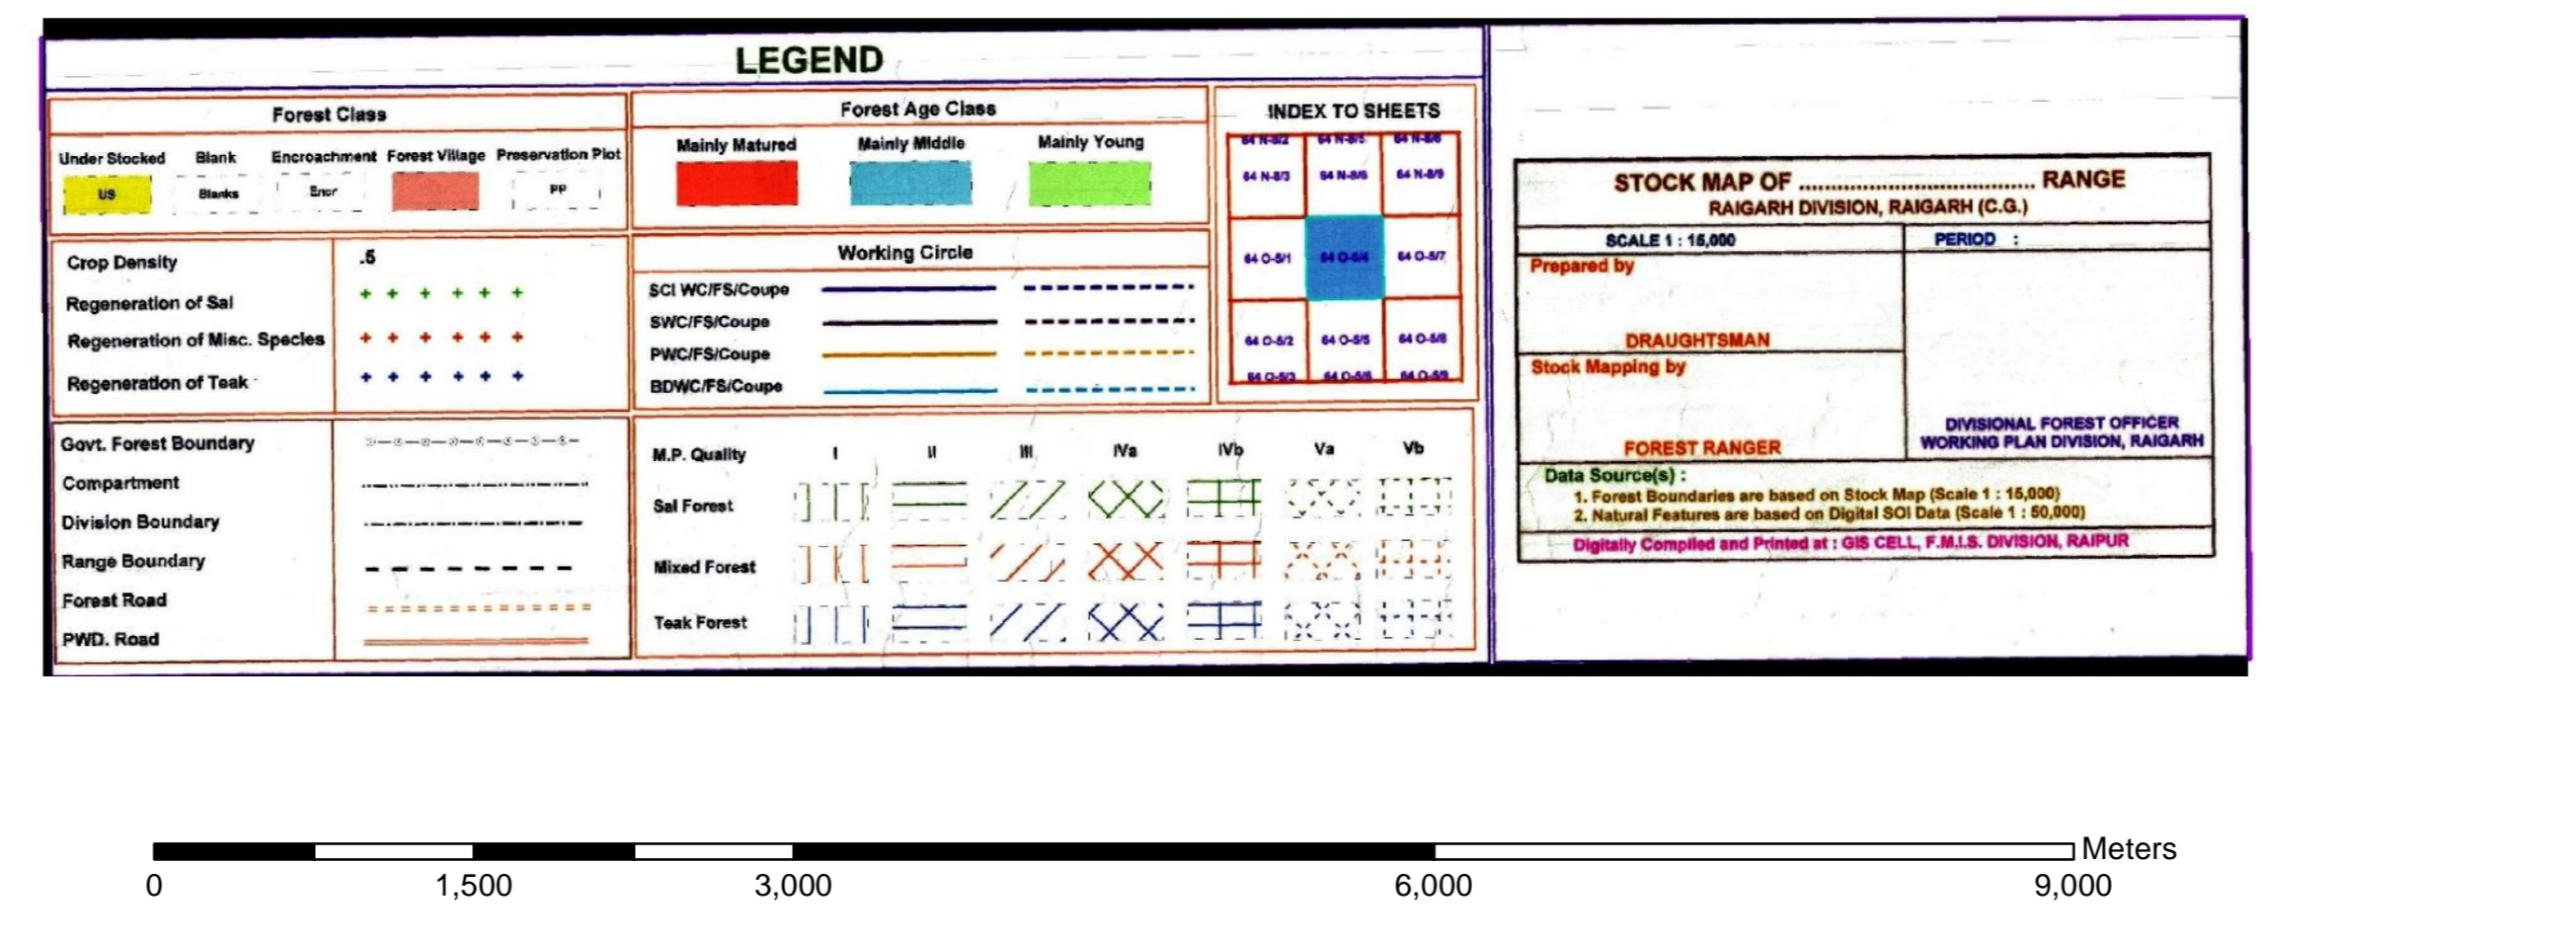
LEGEND

Forest Class

Under Stocked | Blank | Encroachment | Forest Village | Preservation Plot
US | Blanks | Encr | | PP

Forest Age Class

Mainly Matured | Mainly Middle | Mainly Young

INDEX TO SHEETS

| 64 N-8/2 | 64 N-8/5 | 64 N-8/8 |
|---|---|---|
| 64 N-8/3 | 64 N-8/6 | 64 N-8/9 |
| 64 O-5/1 | 64 O-5/4 | 64 O-5/7 |
| 64 O-5/2 | 64 O-5/5 | 64 O-5/8 |
| 64 O-5/3 | 64 O-5/6 | 64 O-5/9 |

Crop Density .5
Regeneration of Sal
Regeneration of Misc. Species
Regeneration of Teak

Working Circle
SCI WC/FS/Coupe
SWC/FS/Coupe
PWC/FS/Coupe
BDWC/FS/Coupe

Govt. Forest Boundary
Compartment
Division Boundary
Range Boundary
Forest Road
PWD. Road

M.P. Quality | I | II | III | IVa | IVb | Va | Vb
Sal Forest
Mixed Forest
Teak Forest

STOCK MAP OF .................................... RANGE
RAIGARH DIVISION, RAIGARH (C.G.)

SCALE 1 : 15,000 | PERIOD :
Prepared by
DRAUGHTSMAN
Stock Mapping by
FOREST RANGER
DIVISIONAL FOREST OFFICER
WORKING PLAN DIVISION, RAIGARH

Data Source(s) :
1. Forest Boundaries are based on Stock Map (Scale 1 : 15,000)
2. Natural Features are based on Digital SOI Data (Scale 1 : 50,000)
Digitally Compiled and Printed at : GIS CELL, F.M.I.S. DIVISION, RAIPUR

Meters
0 1,500 3,000 6,000 9,000